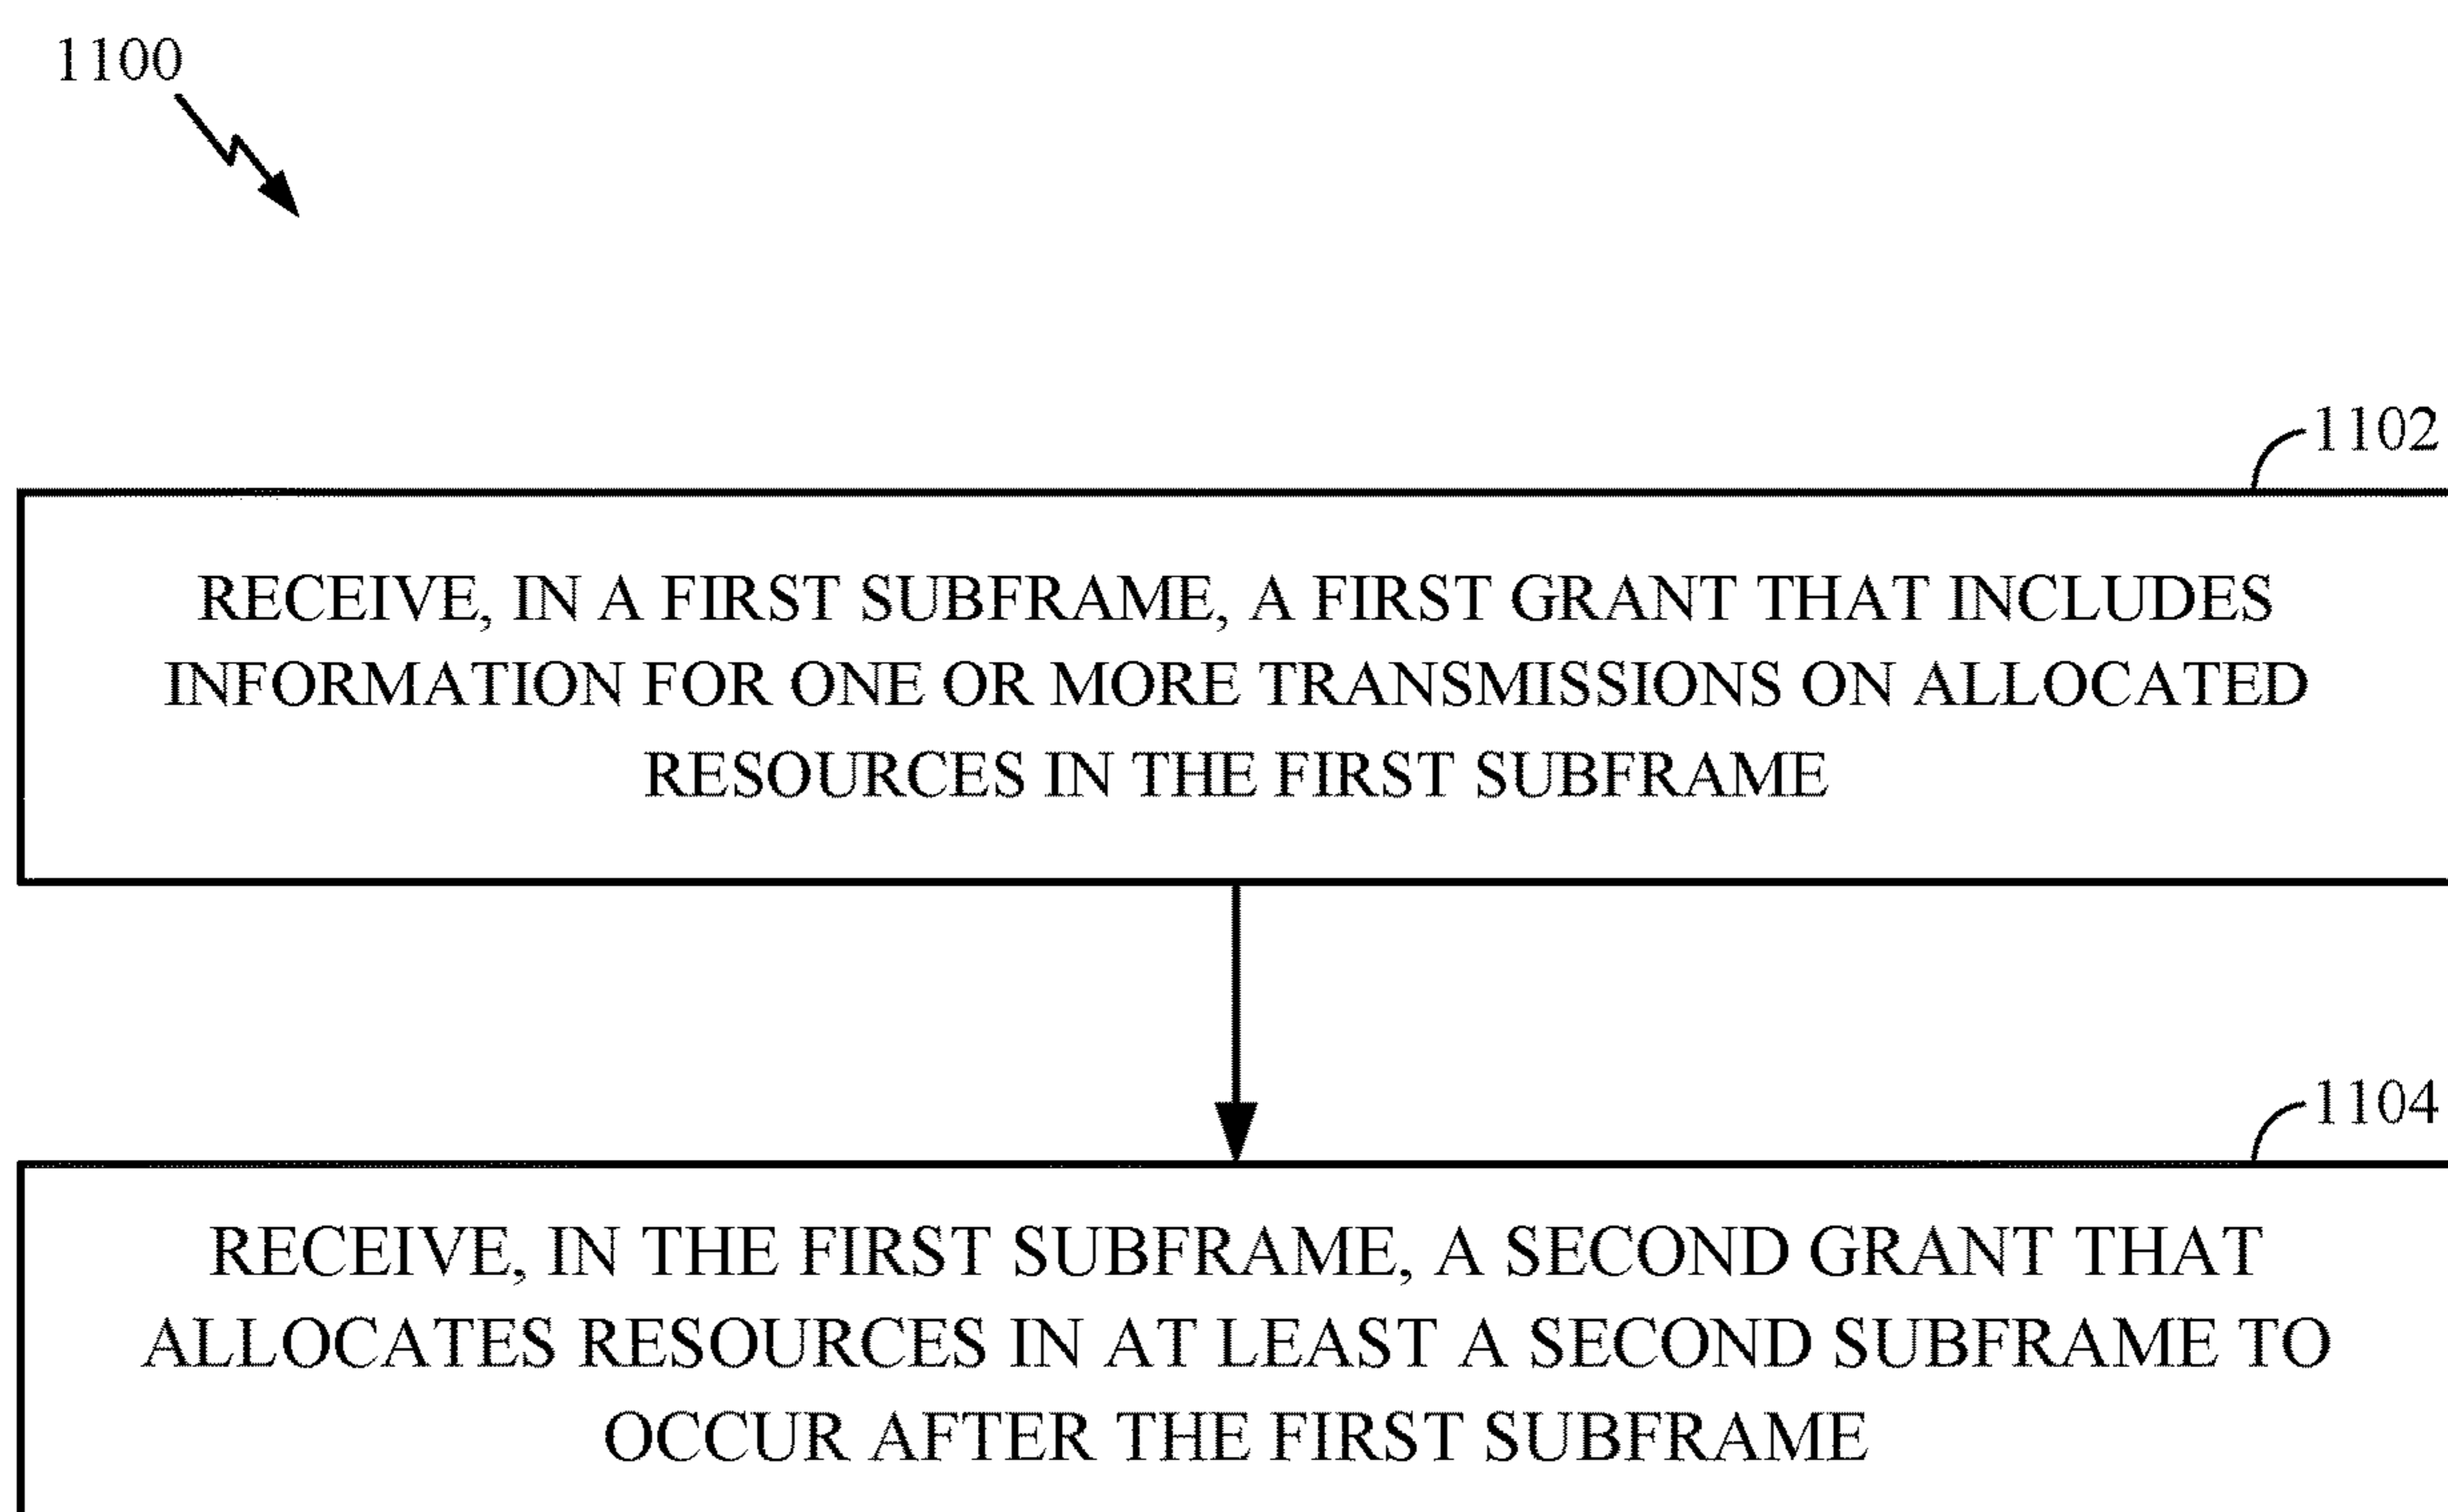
1100

1102

RECEIVE, IN A FIRST SUBFRAME, A FIRST GRANT THAT INCLUDES INFORMATION FOR ONE OR MORE TRANSMISSIONS ON ALLOCATED RESOURCES IN THE FIRST SUBFRAME

1104

RECEIVE, IN THE FIRST SUBFRAME, A SECOND GRANT THAT ALLOCATES RESOURCES IN AT LEAST A SECOND SUBFRAME TO OCCUR AFTER THE FIRST SUBFRAME